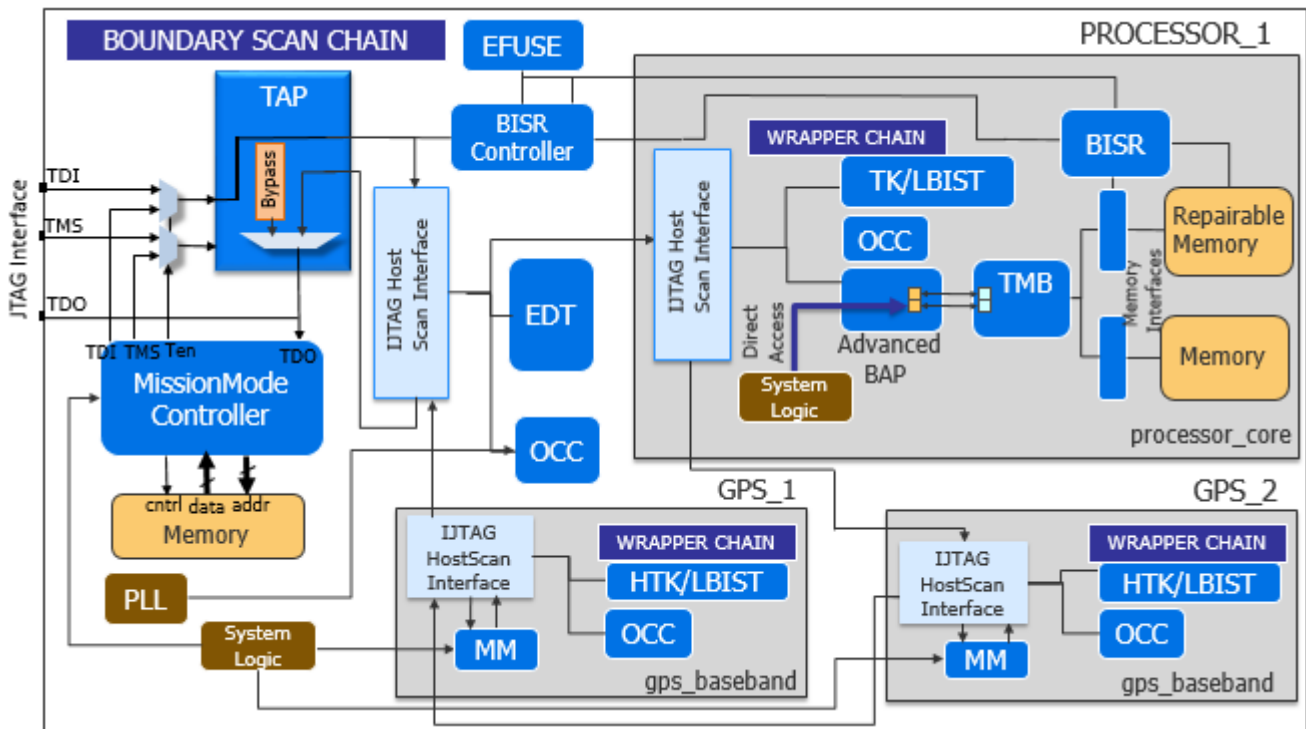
BOUNDARY SCAN CHAIN

EFUSE

PROCESSOR_1

TAP

Bypass

BISR Controller

WRAPPER CHAIN

BISR

JTAG Interface

TDI

TMS

TDO

IJTAG Host Scan Interface

TK/LBIST

OCC

IJTAG Host Scan Interface

Repairable Memory

Memory Interfaces

EDT

Direct Access

TMB

Advanced BAP

Memory

TDI TMS Ten

TDO

MissionMode Controller

System Logic

OCC

processor_core

cntrl data addr

Memory

GPS_1

GPS_2

IJTAG HostScan Interface

WRAPPER CHAIN

HTK/LBIST

IJTAG HostScan Interface

WRAPPER CHAIN

HTK/LBIST

PLL

OCC

OCC

System Logic

MM

MM

gps_baseband

gps_baseband